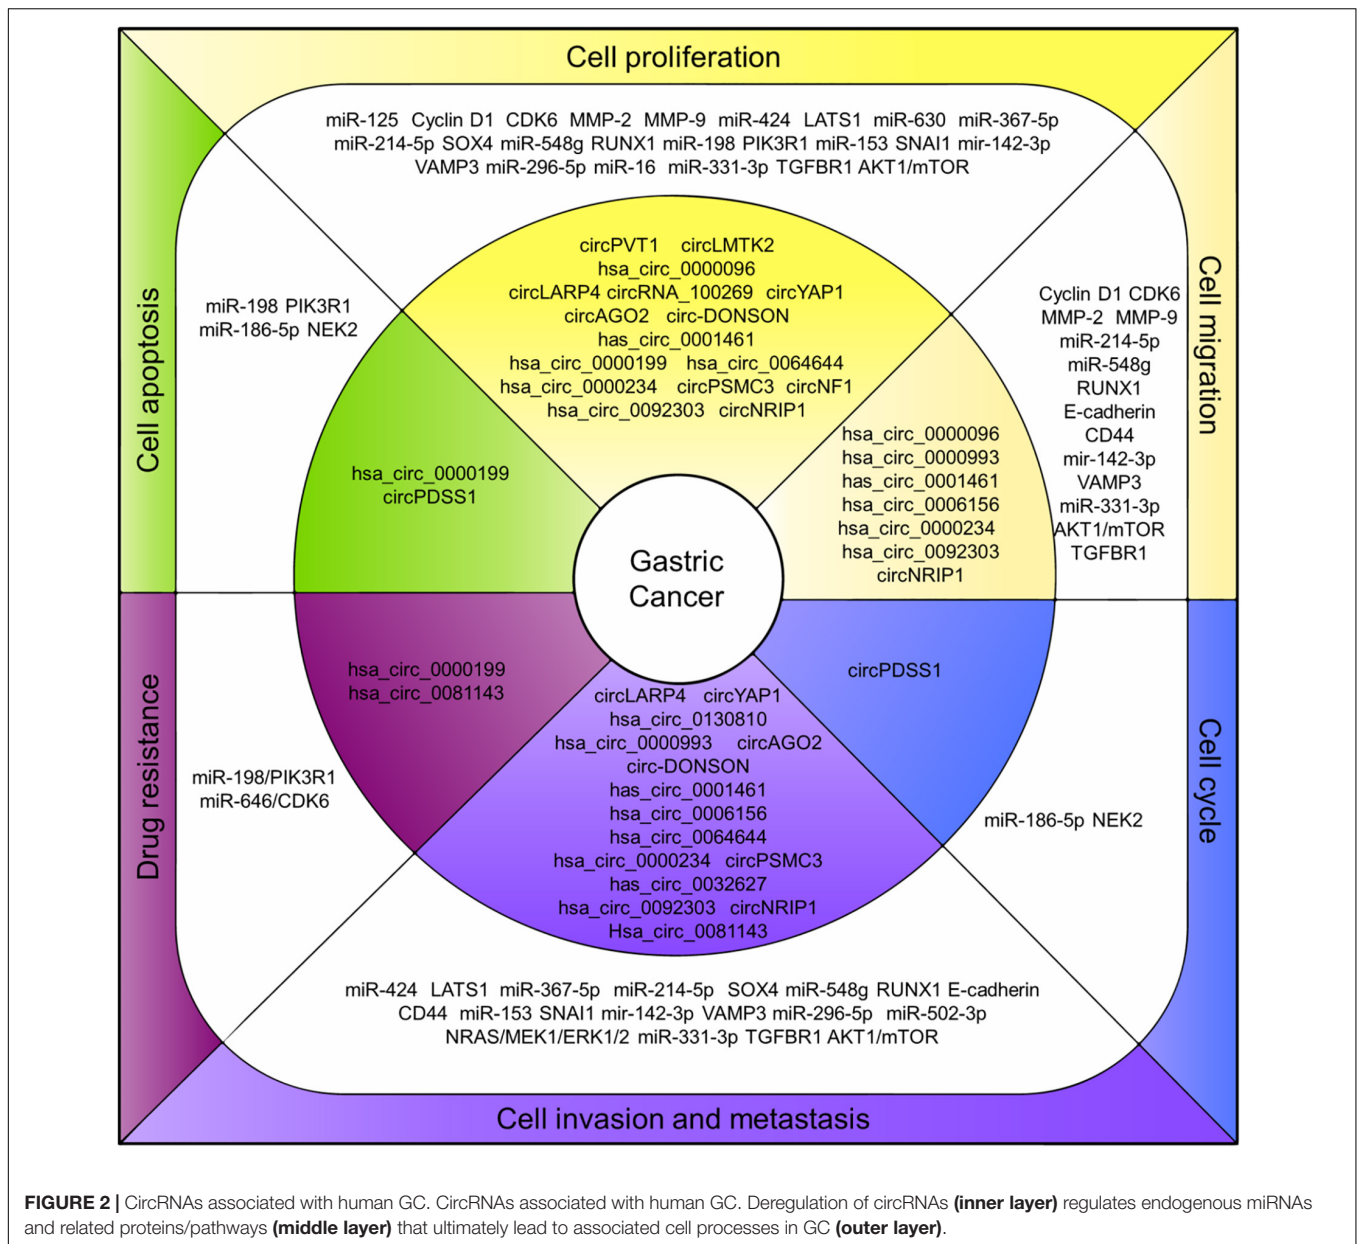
Cell proliferation

miR-125 Cyclin D1 CDK6 MMP-2 MMP-9 miR-424 LATS1 miR-630 miR-367-5p miR-214-5p SOX4 miR-548g RUNX1 miR-198 PIK3R1 miR-153 SNAI1 mir-142-3p VAMP3 miR-296-5p miR-16 miR-331-3p TGFBR1 AKT1/mTOR

circPVT1 circLMTK2 hsa_circ_0000096 circLARP4 circRNA_100269 circYAP1 circAGO2 circ-DONSON has_circ_0001461 hsa_circ_0000199 hsa_circ_0064644 hsa_circ_0000234 circPSMC3 circNF1 hsa_circ_0092303 circNRIP1

Cell apoptosis

miR-198 PIK3R1 miR-186-5p NEK2

hsa_circ_0000199 circPDSS1

Cell migration

Cyclin D1 CDK6 MMP-2 MMP-9 miR-214-5p miR-548g RUNX1 E-cadherin CD44 mir-142-3p VAMP3 miR-331-3p AKT1/mTOR TGFBR1

hsa_circ_0000096 hsa_circ_0000993 has_circ_0001461 hsa_circ_0006156 hsa_circ_0000234 hsa_circ_0092303 circNRIP1

Gastric Cancer

Drug resistance

miR-198/PIK3R1 miR-646/CDK6

hsa_circ_0000199 hsa_circ_0081143

circLARP4 circYAP1 hsa_circ_0130810 hsa_circ_0000993 circAGO2 circ-DONSON has_circ_0001461 hsa_circ_0006156 hsa_circ_0064644 hsa_circ_0000234 circPSMC3 has_circ_0032627 hsa_circ_0092303 circNRIP1 Hsa_circ_0081143

circPDSS1

Cell cycle

miR-186-5p NEK2

miR-424 LATS1 miR-367-5p miR-214-5p SOX4 miR-548g RUNX1 E-cadherin CD44 miR-153 SNAI1 mir-142-3p VAMP3 miR-296-5p miR-502-3p NRAS/MEK1/ERK1/2 miR-331-3p TGFBR1 AKT1/mTOR

Cell invasion and metastasis

FIGURE 2 | CircRNAs associated with human GC. CircRNAs associated with human GC. Deregulation of circRNAs (inner layer) regulates endogenous miRNAs and related proteins/pathways (middle layer) that ultimately lead to associated cell processes in GC (outer layer).